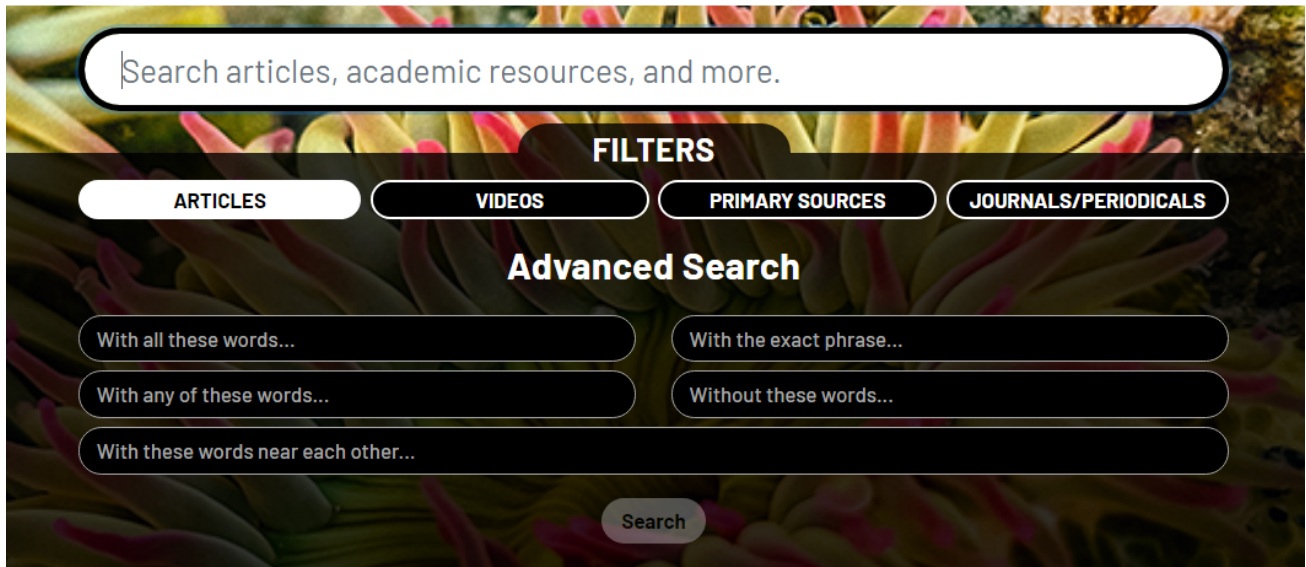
Search articles, academic resources, and more.

FILTERS

ARTICLES

VIDEOS

PRIMARY SOURCES

JOURNALS/PERIODICALS

Advanced Search

With all these words...

With the exact phrase...

With any of these words...

Without these words...

With these words near each other...

Search